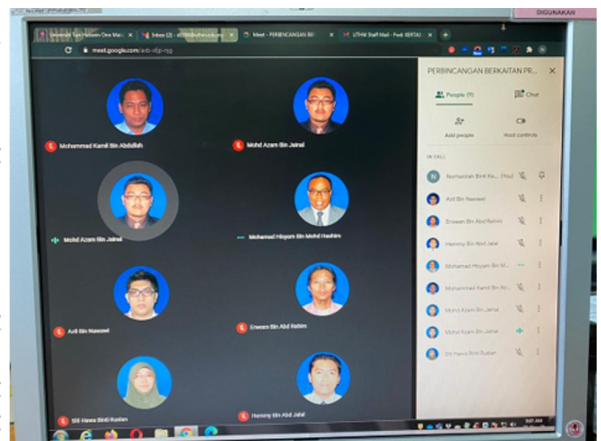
DIGUNAKAN

Universiti Tun Hussein Onn Mal... | Inbox (2) | Meet - PERBINCANGAN BE... | UTHM Staff Mail - Fwd: KERTAS

meet.google.com/axb-rfjp-njg

Mohammad Kamil Bin Abdullah
Mohd Azam Bin Jainal
Mohd Azam Bin Jainal
Mohamed Hisyam Bin Mohd Hashim
Azli Bin Nawawi
Erwan Bin Abd Rahim
Siti Hawa Binti Rusilan
Hanony Bin Abd Jalal

PERBINCANGAN BERKAITAN PR...
People (9)
Chat
Add people
Host controls
IN CALL
Norhashidah Binti Ka... (Host)
Azli Bin Nawawi
Erwan Bin Abd Rahim
Hanony Bin Abd Jalal
Mohamed Hisyam Bin M...
Mohammad Kamil Bin Ab...
Mohd Azam Bin Jainal
Mohd Azam Bin Jainal
Siti Hawa Binti Rusilan